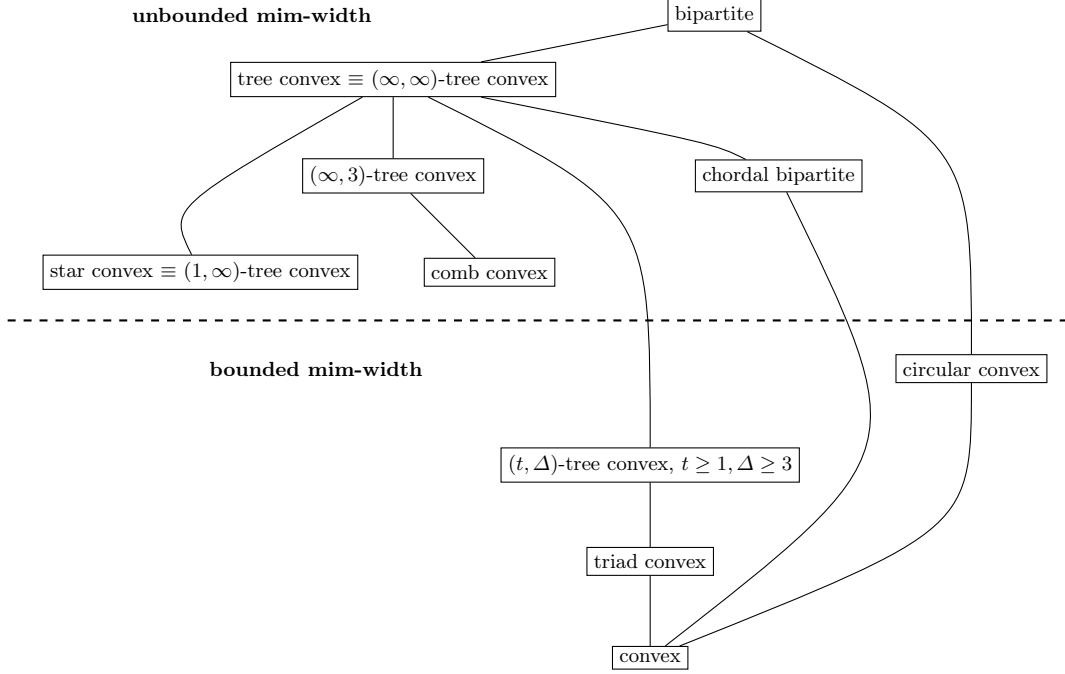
unbounded mim-width

bipartite

tree convex $\equiv (\infty, \infty)$-tree convex

$(\infty, 3)$-tree convex

chordal bipartite

star convex $\equiv (1, \infty)$-tree convex

comb convex

bounded mim-width

circular convex

$(t, \Delta)$-tree convex, $t \geq 1, \Delta \geq 3$

triad convex

convex